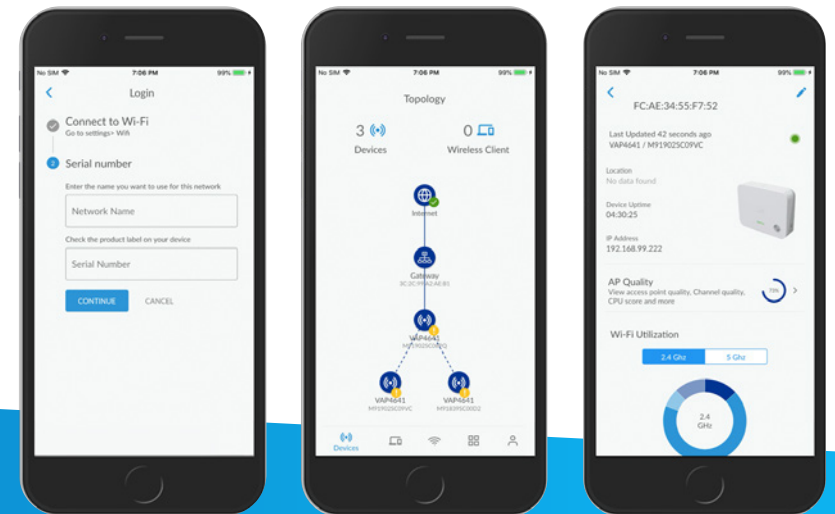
No SIM 7:06 PM 99%

Login

Connect to Wi-Fi
Go to settings> Wifi

2 Serial number

Enter the name you want to use for this network

Network Name

Check the product label on your device

Serial Number

CONTINUE CANCEL

No SIM 7:06 PM 99%

Topology

3 Devices

0 Wireless Client

Internet

Gateway
3C:DC:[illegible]

VAP4641
M9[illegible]

VAP4641
M91902SC09VC

VAP4641
M9183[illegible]

Devices

No SIM 7:06 PM 99%

FC:AE:34:55:F7:52

Last Updated 42 seconds ago
VAP4641 / M91902SC09VC

Location
No data found

Device Uptime
04:30:25

IP Address
192.168.99.222

AP Quality
View access point quality, Channel quality, CPU score and more

79%

Wi-Fi Utilization

2.4 Ghz 5 Ghz

2.4 GHz